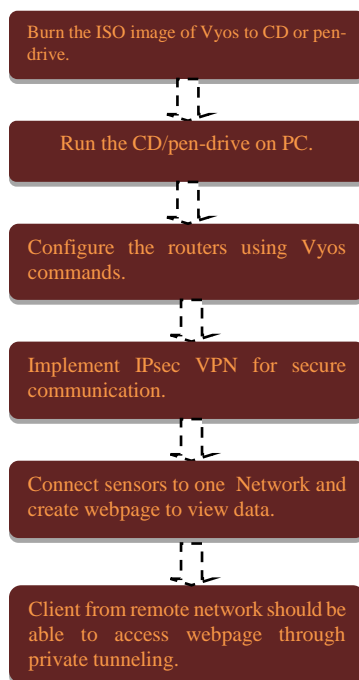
Burn the ISO image of Vyos to CD or pen-drive.

Run the CD/pen-drive on PC.

Configure the routers using Vyos commands.

Implement IPsec VPN for secure communication.

Connect sensors to one Network and create webpage to view data.

Client from remote network should be able to access webpage through private tunneling.